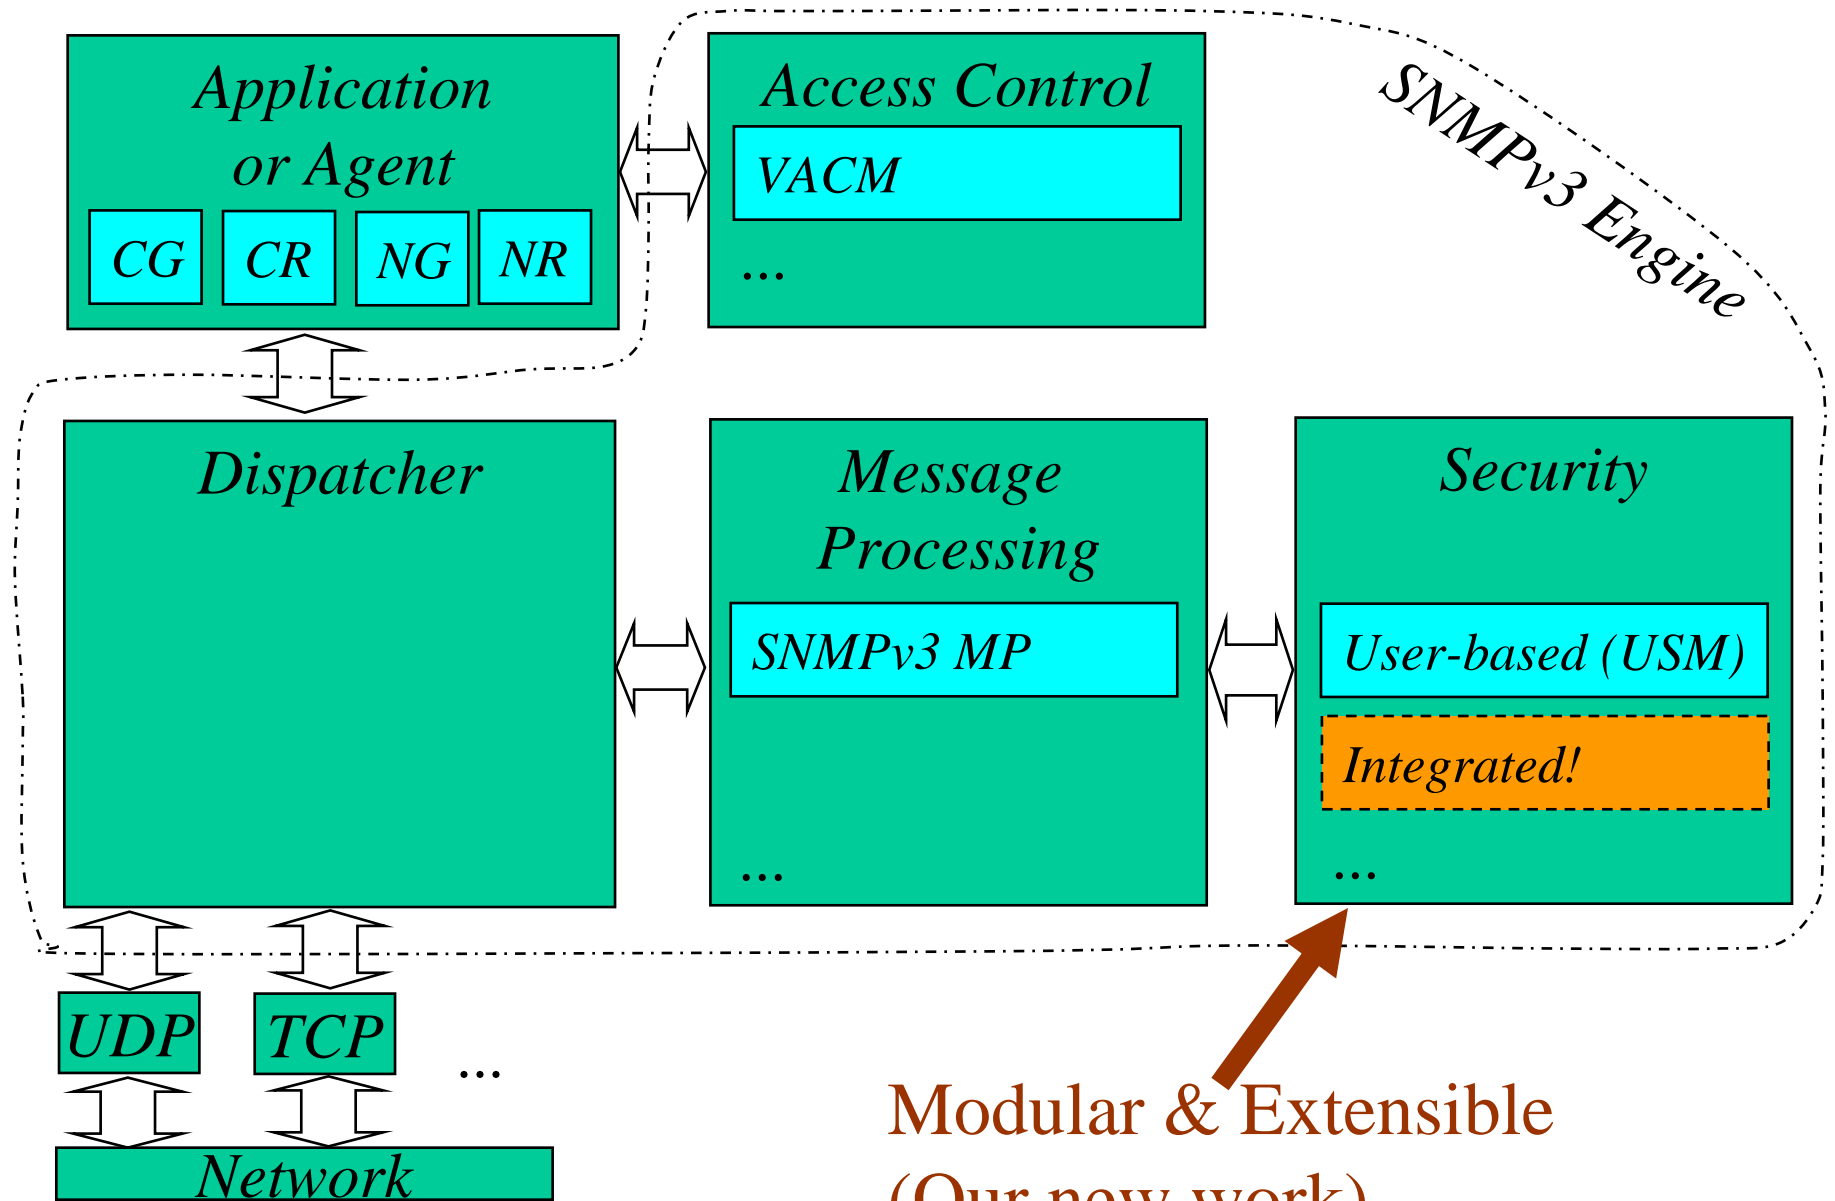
Application or Agent

CG CR NG NR

Access Control

VACM

...

SNMPv3 Engine

Dispatcher

Message Processing

SNMPv3 MP

...

Security

User-based (USM)

Integrated!

...

UDP TCP ...

Network

Modular & Extensible

(Our new work)